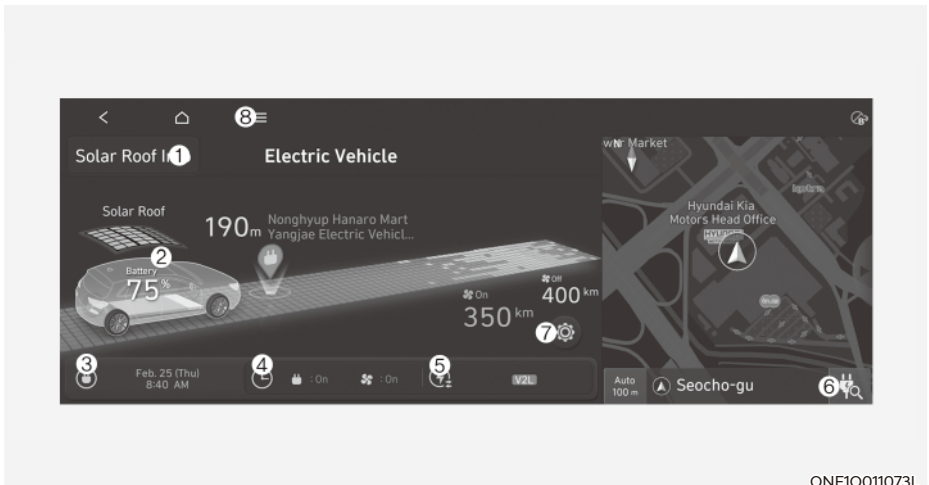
8

Solar Roof I 1

Electric Vehicle

Solar Roof

2

Battery

75%

190m Nonghyup Hanaro Mart Yangjae Electric Vehicl...

Off 400 km

On 350 km

7

3

Feb. 25 (Thu) 8:40 AM

4

: On

: On

5

V2L

wer Market

Hyundai Kia Motors Head Office

Auto 100 m

Seocho-gu

6

ONE1Q011073L